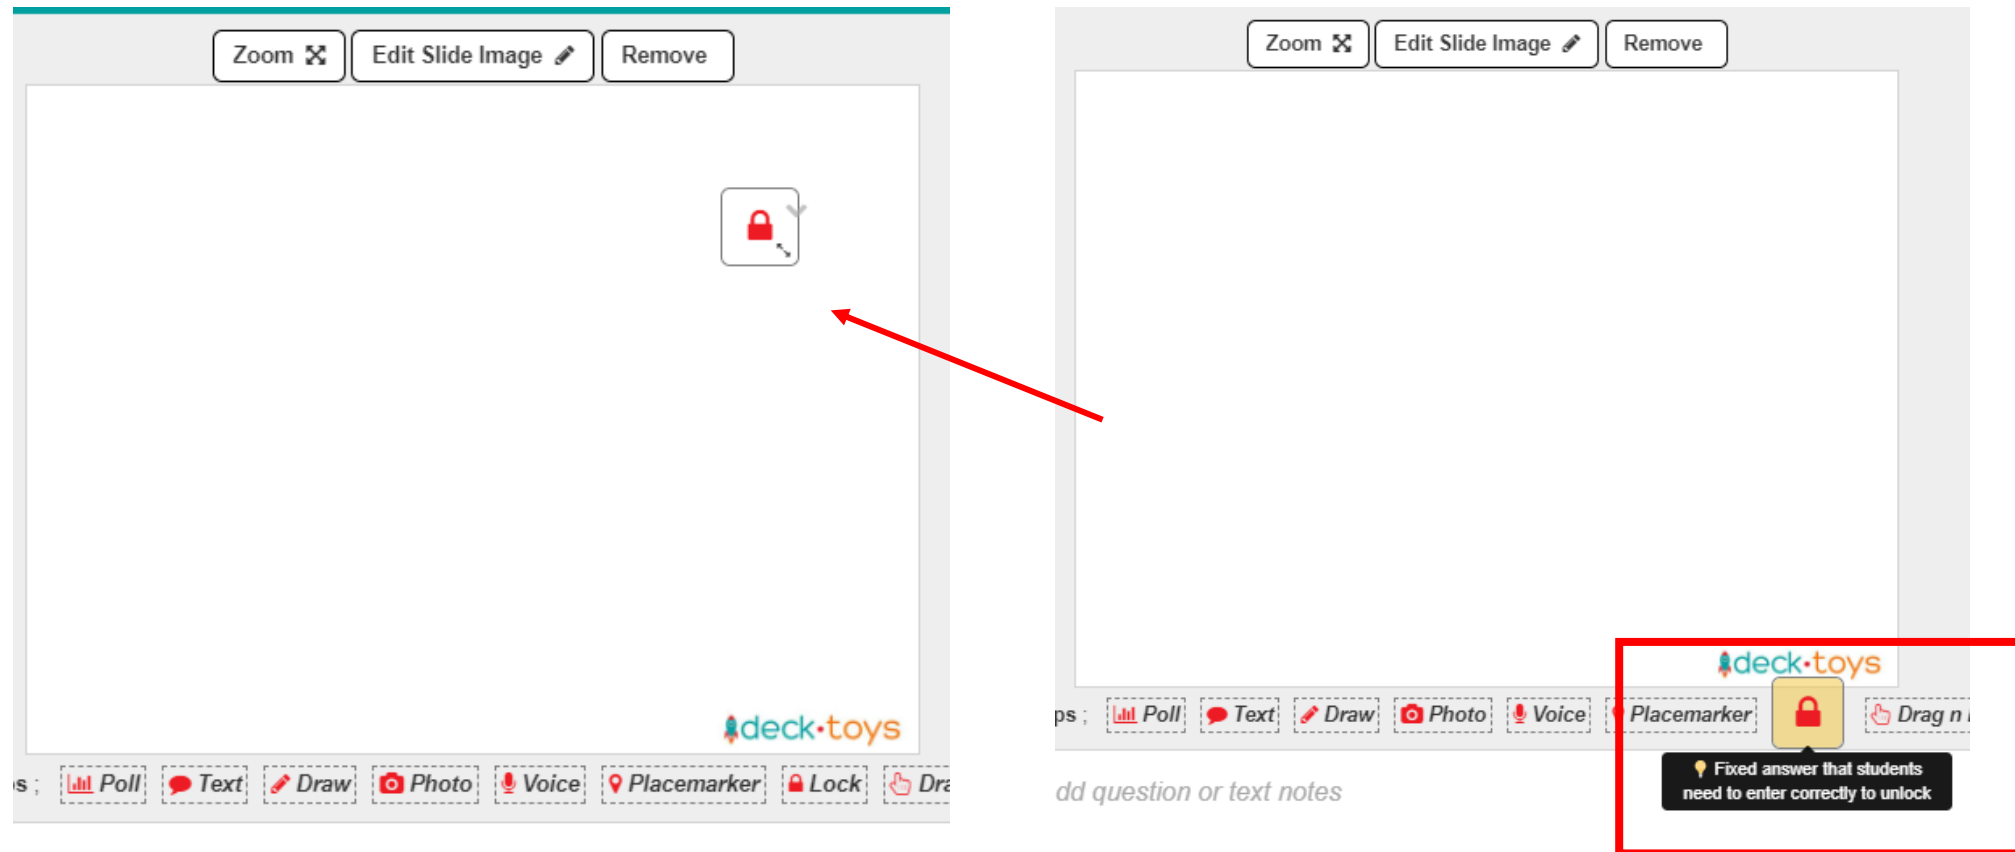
Zoom Edit Slide Image Remove

deck·toys

s ; Poll Text Draw Photo Voice Placemarker Lock Dra

Zoom Edit Slide Image Remove

deck·toys

ps ; Poll Text Draw Photo Voice Placemarker Drag n

Fixed answer that students need to enter correctly to unlock

dd question or text notes